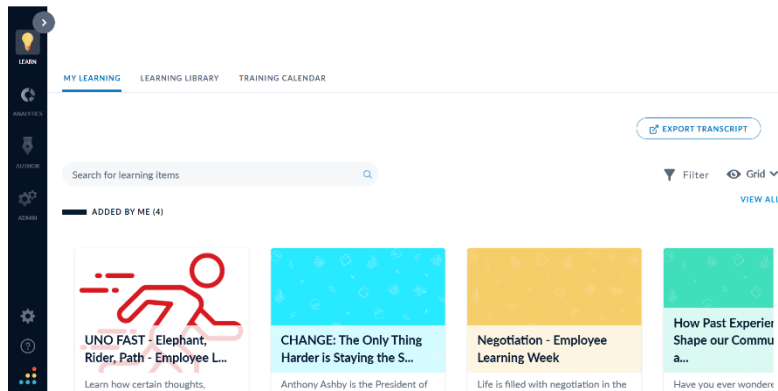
LEARN

ANALYTICS

AUTHOR

ADMIN

MY LEARNING LEARNING LIBRARY TRAINING CALENDAR

EXPORT TRANSCRIPT

Search for learning items

Filter Grid

ADDED BY ME (4)

VIEW ALL

UNO FAST - Elephant, Rider, Path - Employee L...

Learn how certain thoughts,

CHANGE: The Only Thing Harder is Staying the S...

Anthony Ashby is the President of

Negotiation - Employee Learning Week

Life is filled with negotiation in the

How Past Experien Shape our Commu a...

Have you ever wonder